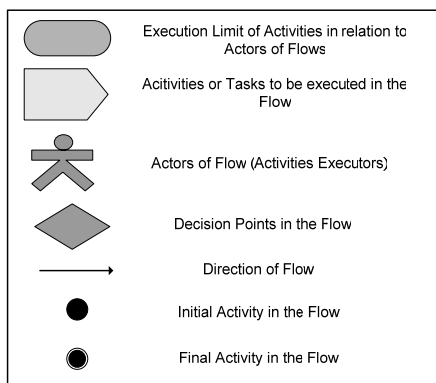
Execution Limit of Activities in relation tc Actors of Flows

Acitivities or Tasks to be executed in the Flow

Actors of Flow (Activities Executors)

Decision Points in the Flow

Direction of Flow

Initial Activity in the Flow

Final Activity in the Flow